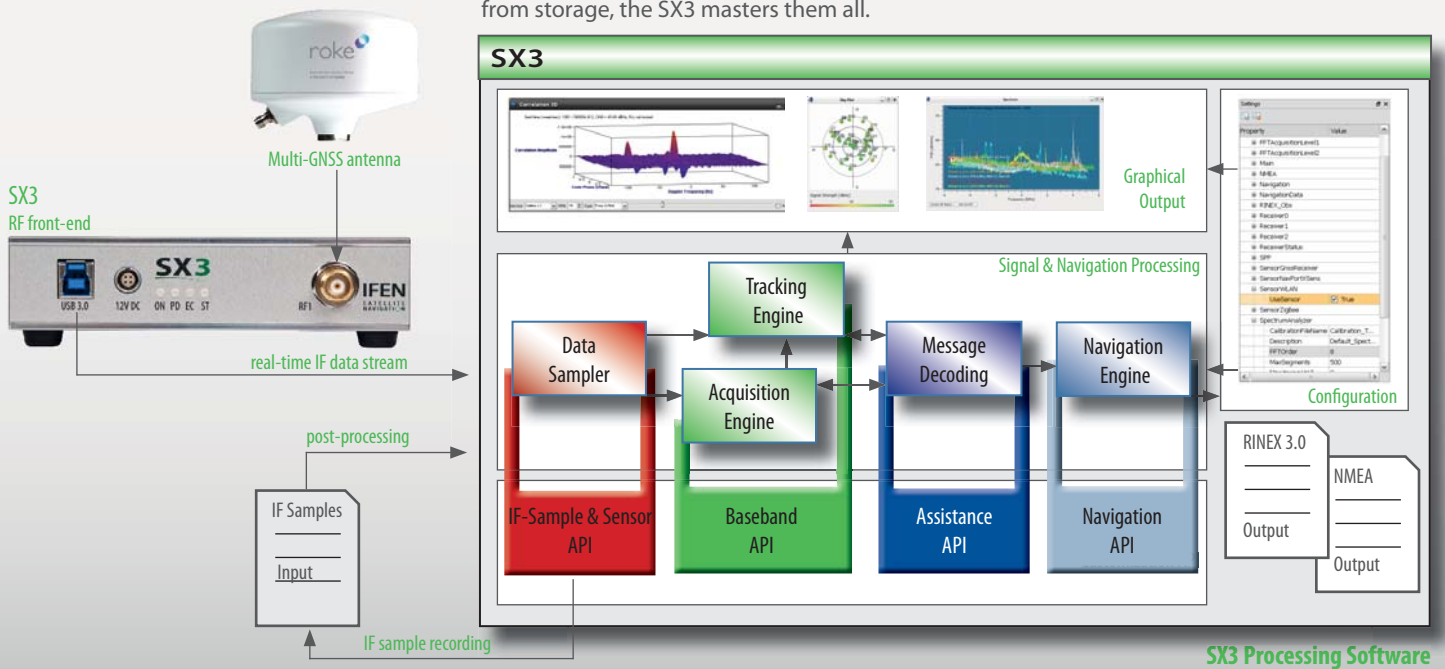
from storage, the SX3 masters them all.

roke

Multi-GNSS antenna

SX3
RF front-end

USB 3.0 12V DC ON PD EC ST SX3 RF1 IFEN SATELLITE NAVIGATION

real-time IF data stream

post-processing

IF Samples

Input

IF sample recording

SX3

Graphical Output

Signal & Navigation Processing

Data Sampler

Tracking Engine

Acquisition Engine

Message Decoding

Navigation Engine

IF-Sample & Sensor API

Baseband API

Assistance API

Navigation API

Settings

Property Value

FFTAcquisitionLevel1
FFTAcquisitionLevel2
Main
NMEA
Navigation
NavigationData
RINEX_Obs
Receiver0
Receiver1
Receiver2
ReceiverStatus
SPP
SensorGnssReceiver
SensorNavPortNSens
SensorWLAN
UseSensor True
SensorZigbee
SpectrumAnalyzer
CalibrationFileName Calibration_T...
Description Default_Spect...
FFTOrder 8
MaxSegments 500

Configuration

RINEX 3.0

Output

NMEA

Output

SX3 Processing Software